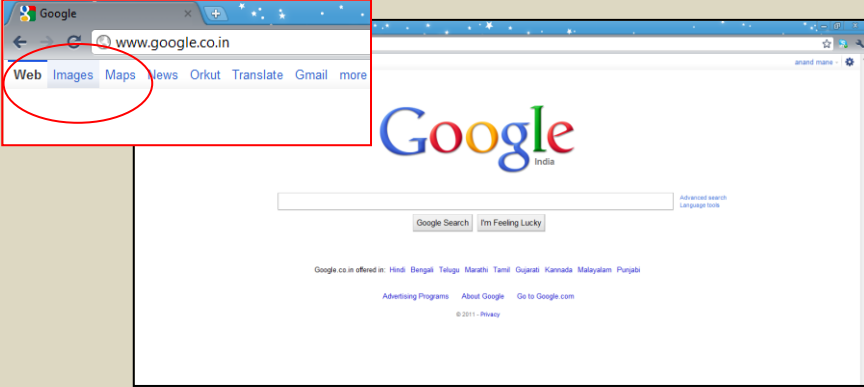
Google

www.google.co.in

Web Images Maps News Orkut Translate Gmail more

anand mane

Google
India

Advanced search
Language tools

Google Search I'm Feeling Lucky

Google.co.in offered in: Hindi Bengali Telugu Marathi Tamil Gujarati Kannada Malayalam Punjabi

Advertising Programs About Google Go to Google.com

© 2011 - Privacy